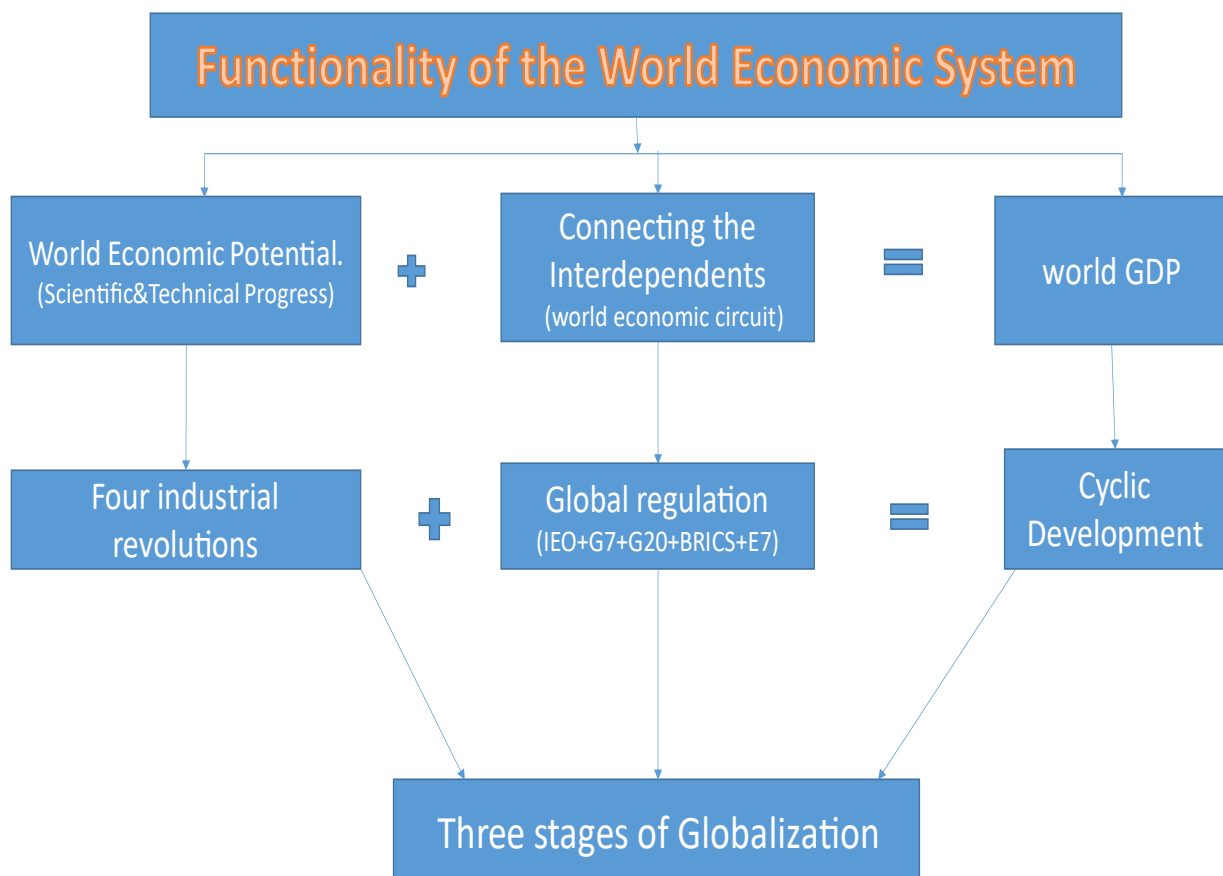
Functionality of the World Economic System

World Economic Potential.
(Scientific&Technical Progress)

+

Connecting the Interdependents
(world economic circuit)

=

world GDP

Four industrial revolutions

+

Global regulation
(IEO+G7+G20+BRICS+E7)

=

Cyclic Development

Three stages of Globalization